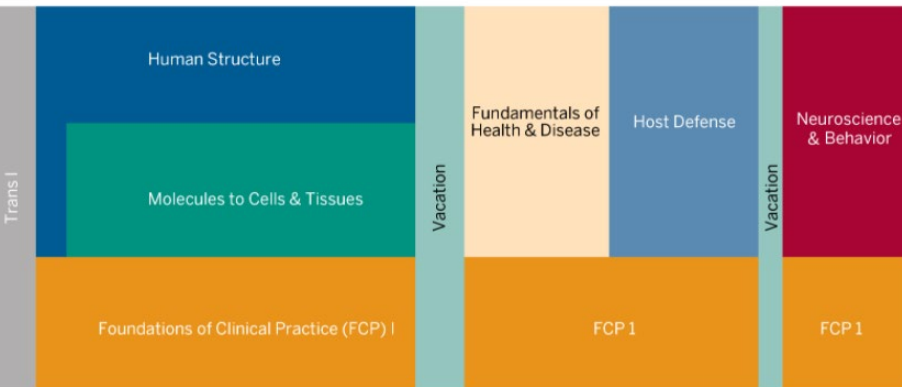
Trans I

Human Structure

Molecules to Cells & Tissues

Vacation

Fundamentals of Health & Disease

Host Defense

Vacation

Neuroscience & Behavior

Foundations of Clinical Practice (FCP) I

FCP 1

FCP 1